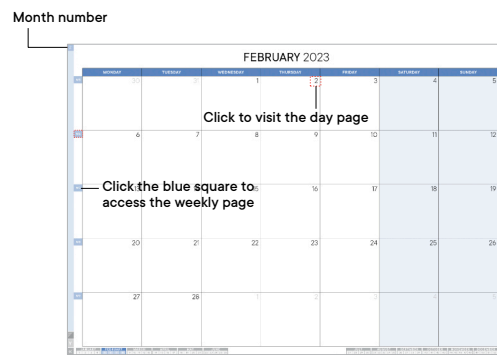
Month number

FEBRUARY 2023

| MONDAY | TUESDAY | WEDNESDAY | THURSDAY | FRIDAY | SATURDAY | SUNDAY |
|---|---|---|---|---|---|---|
| 30 | 31 | 1 | 2 | 3 | 4 | 5 |
| 6 | 7 | 8 | 9 | 10 | 11 | 12 |
| 13 | 14 | 15 | 16 | 17 | 18 | 19 |
| 20 | 21 | 22 | 23 | 24 | 25 | 26 |
| 27 | 28 | 1 | 2 | 3 | 4 | 5 |

Click to visit the day page

Click the blue square to access the weekly page